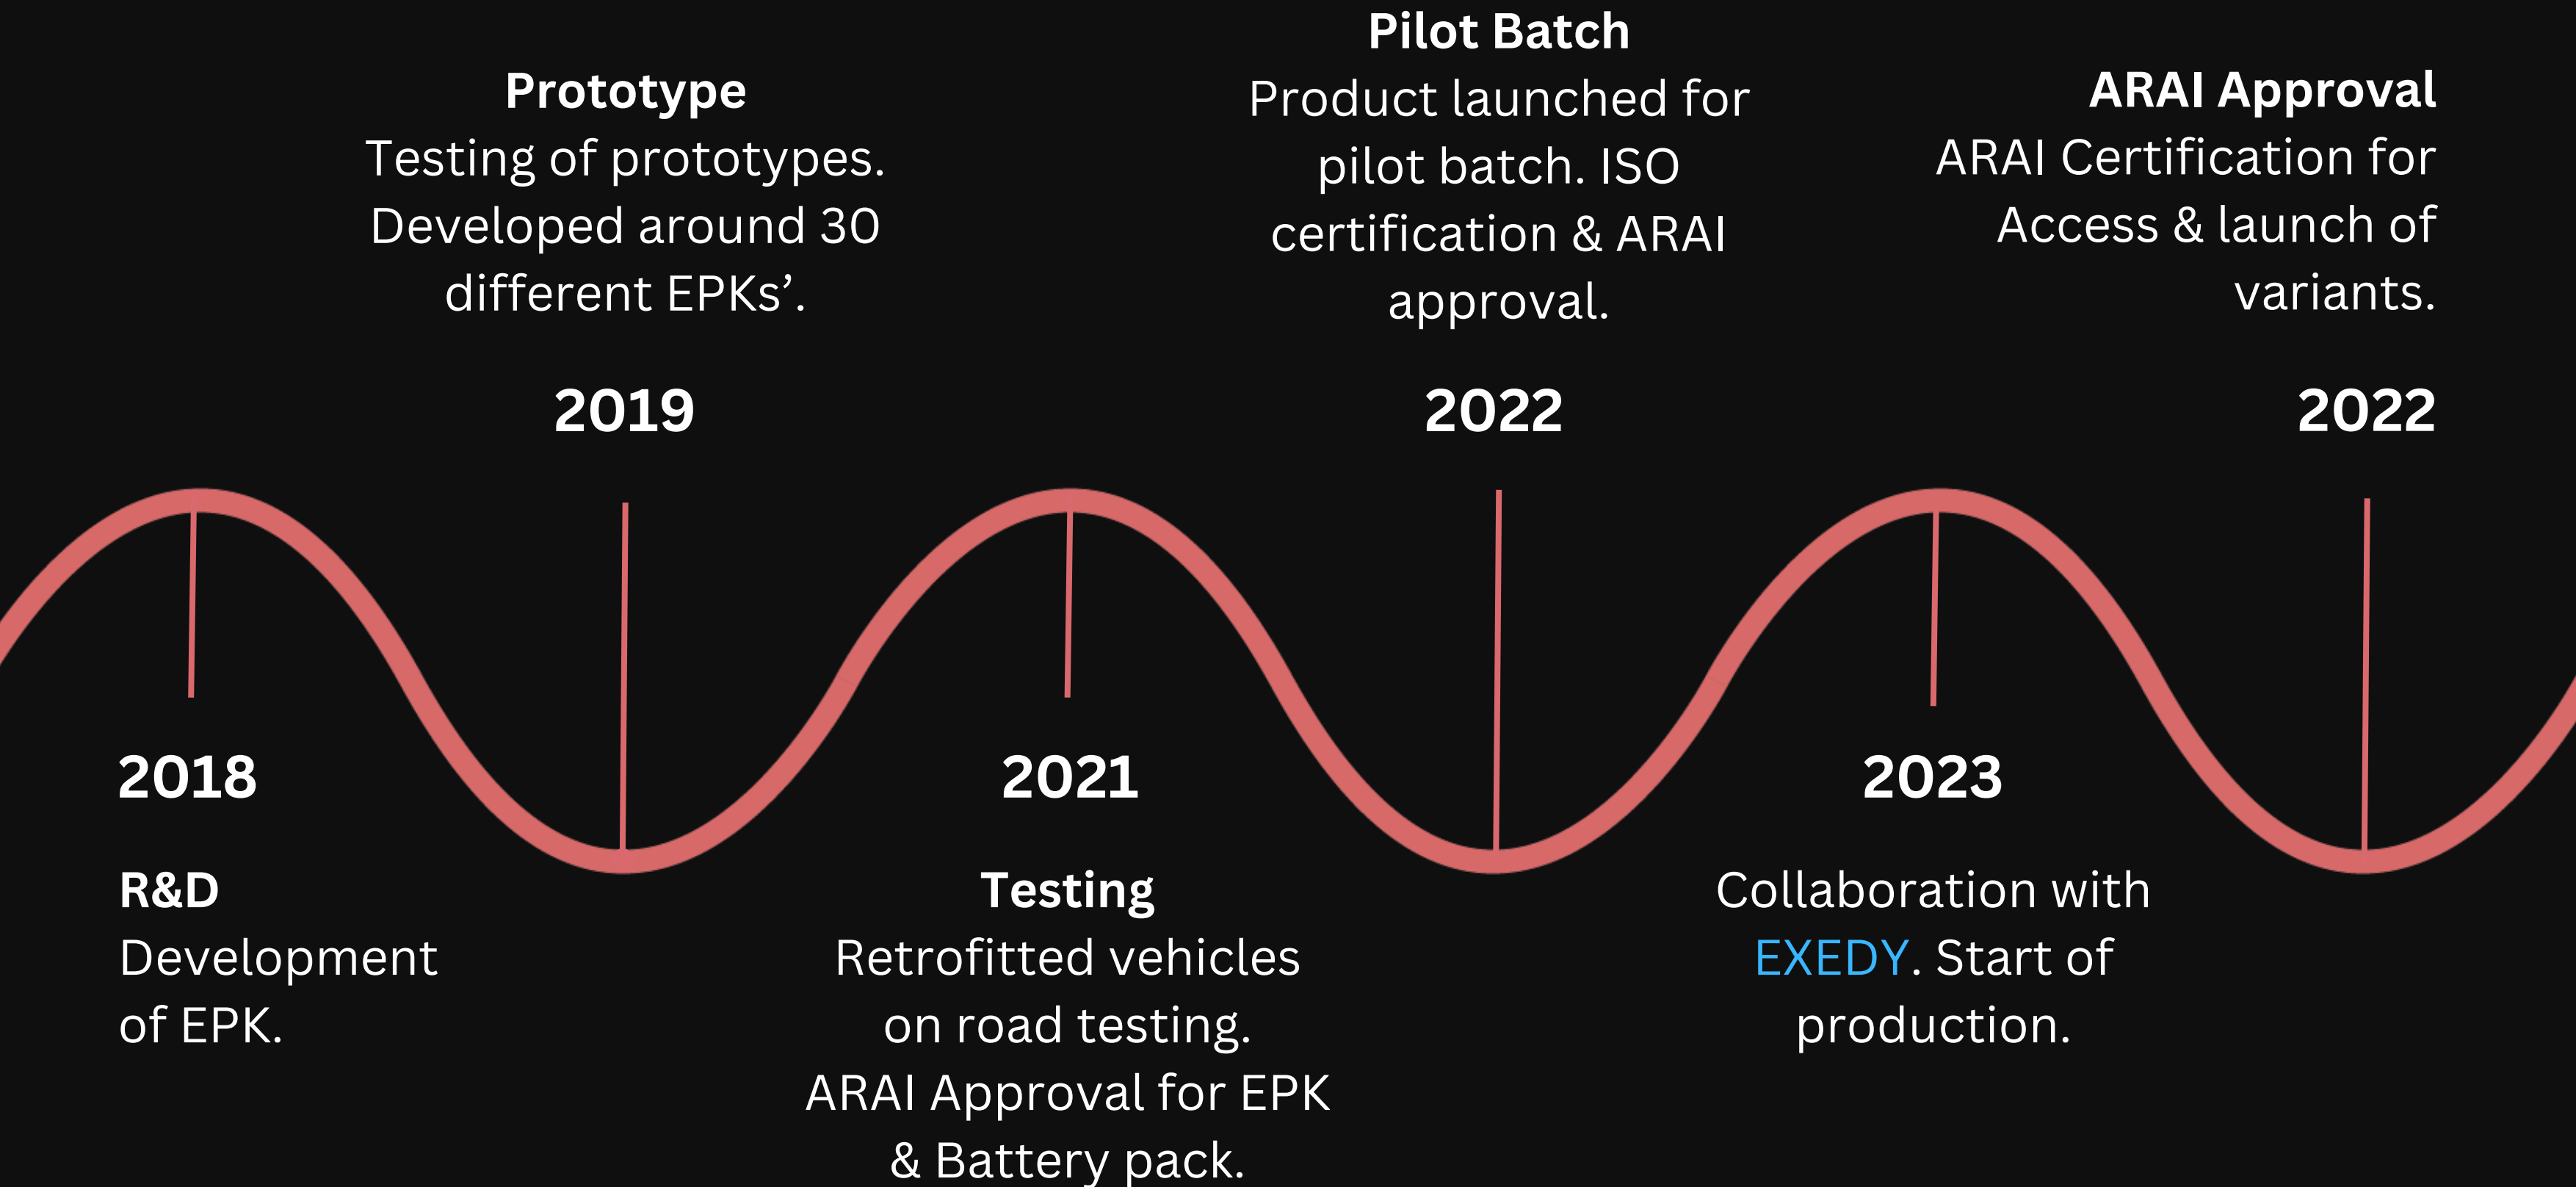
2018

R&D
Development of EPK.

2019

Prototype
Testing of prototypes. Developed around 30 different EPKs’.

2021

Testing
Retrofitted vehicles on road testing.
ARAI Approval for EPK & Battery pack.

2022

Pilot Batch
Product launched for pilot batch. ISO certification & ARAI approval.

2023

Collaboration with EXEDY. Start of production.

2022

ARAI Approval
ARAI Certification for Access & launch of variants.